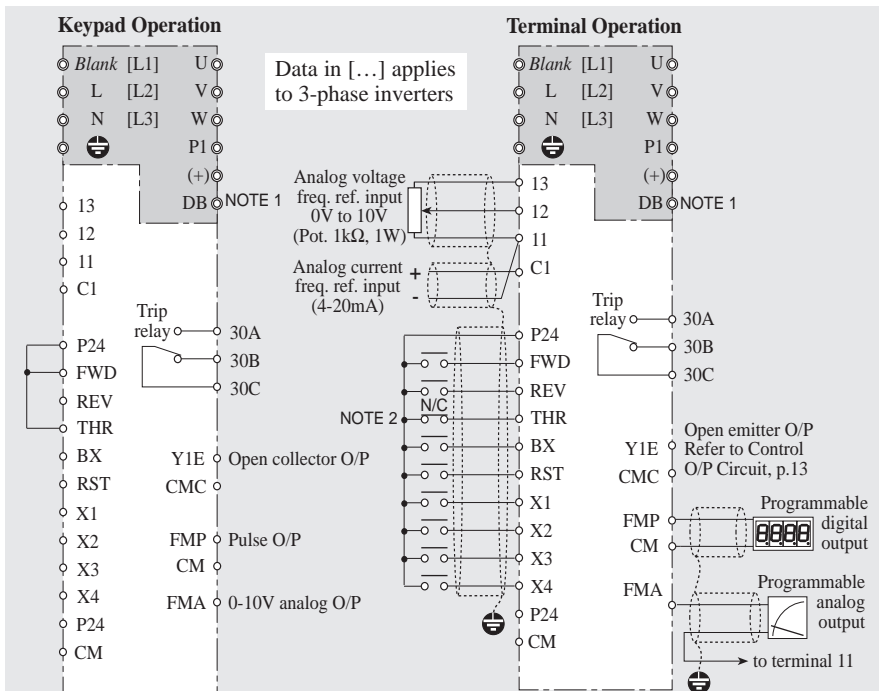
Keypad Operation

Blank [L1] U
L [L2] V
N [L3] W
P1
(+)
DB NOTE 1

13
12
11
C1

Trip relay
30A
30B
30C

P24
FWD
REV
THR
BX
RST
X1
X2
X3
X4
P24
CM

Y1E Open collector O/P
CMC

FMP Pulse O/P
CM

FMA 0-10V analog O/P

Data in [...] applies to 3-phase inverters

Analog voltage freq. ref. input 0V to 10V (Pot. 1kΩ, 1W)

Analog current freq. ref. input (4-20mA)
+
-

NOTE 2
N/C

Terminal Operation

Blank [L1] U
L [L2] V
N [L3] W
P1
(+)
DB NOTE 1

13
12
11
C1

P24
FWD
REV
THR
BX
RST
X1
X2
X3
X4
P24
CM

Trip relay
30A
30B
30C

Y1E Open emitter O/P Refer to Control O/P Circuit, p.13
CMC

FMP
CM
8888
Programmable digital output

FMA
Programmable analog output

to terminal 11